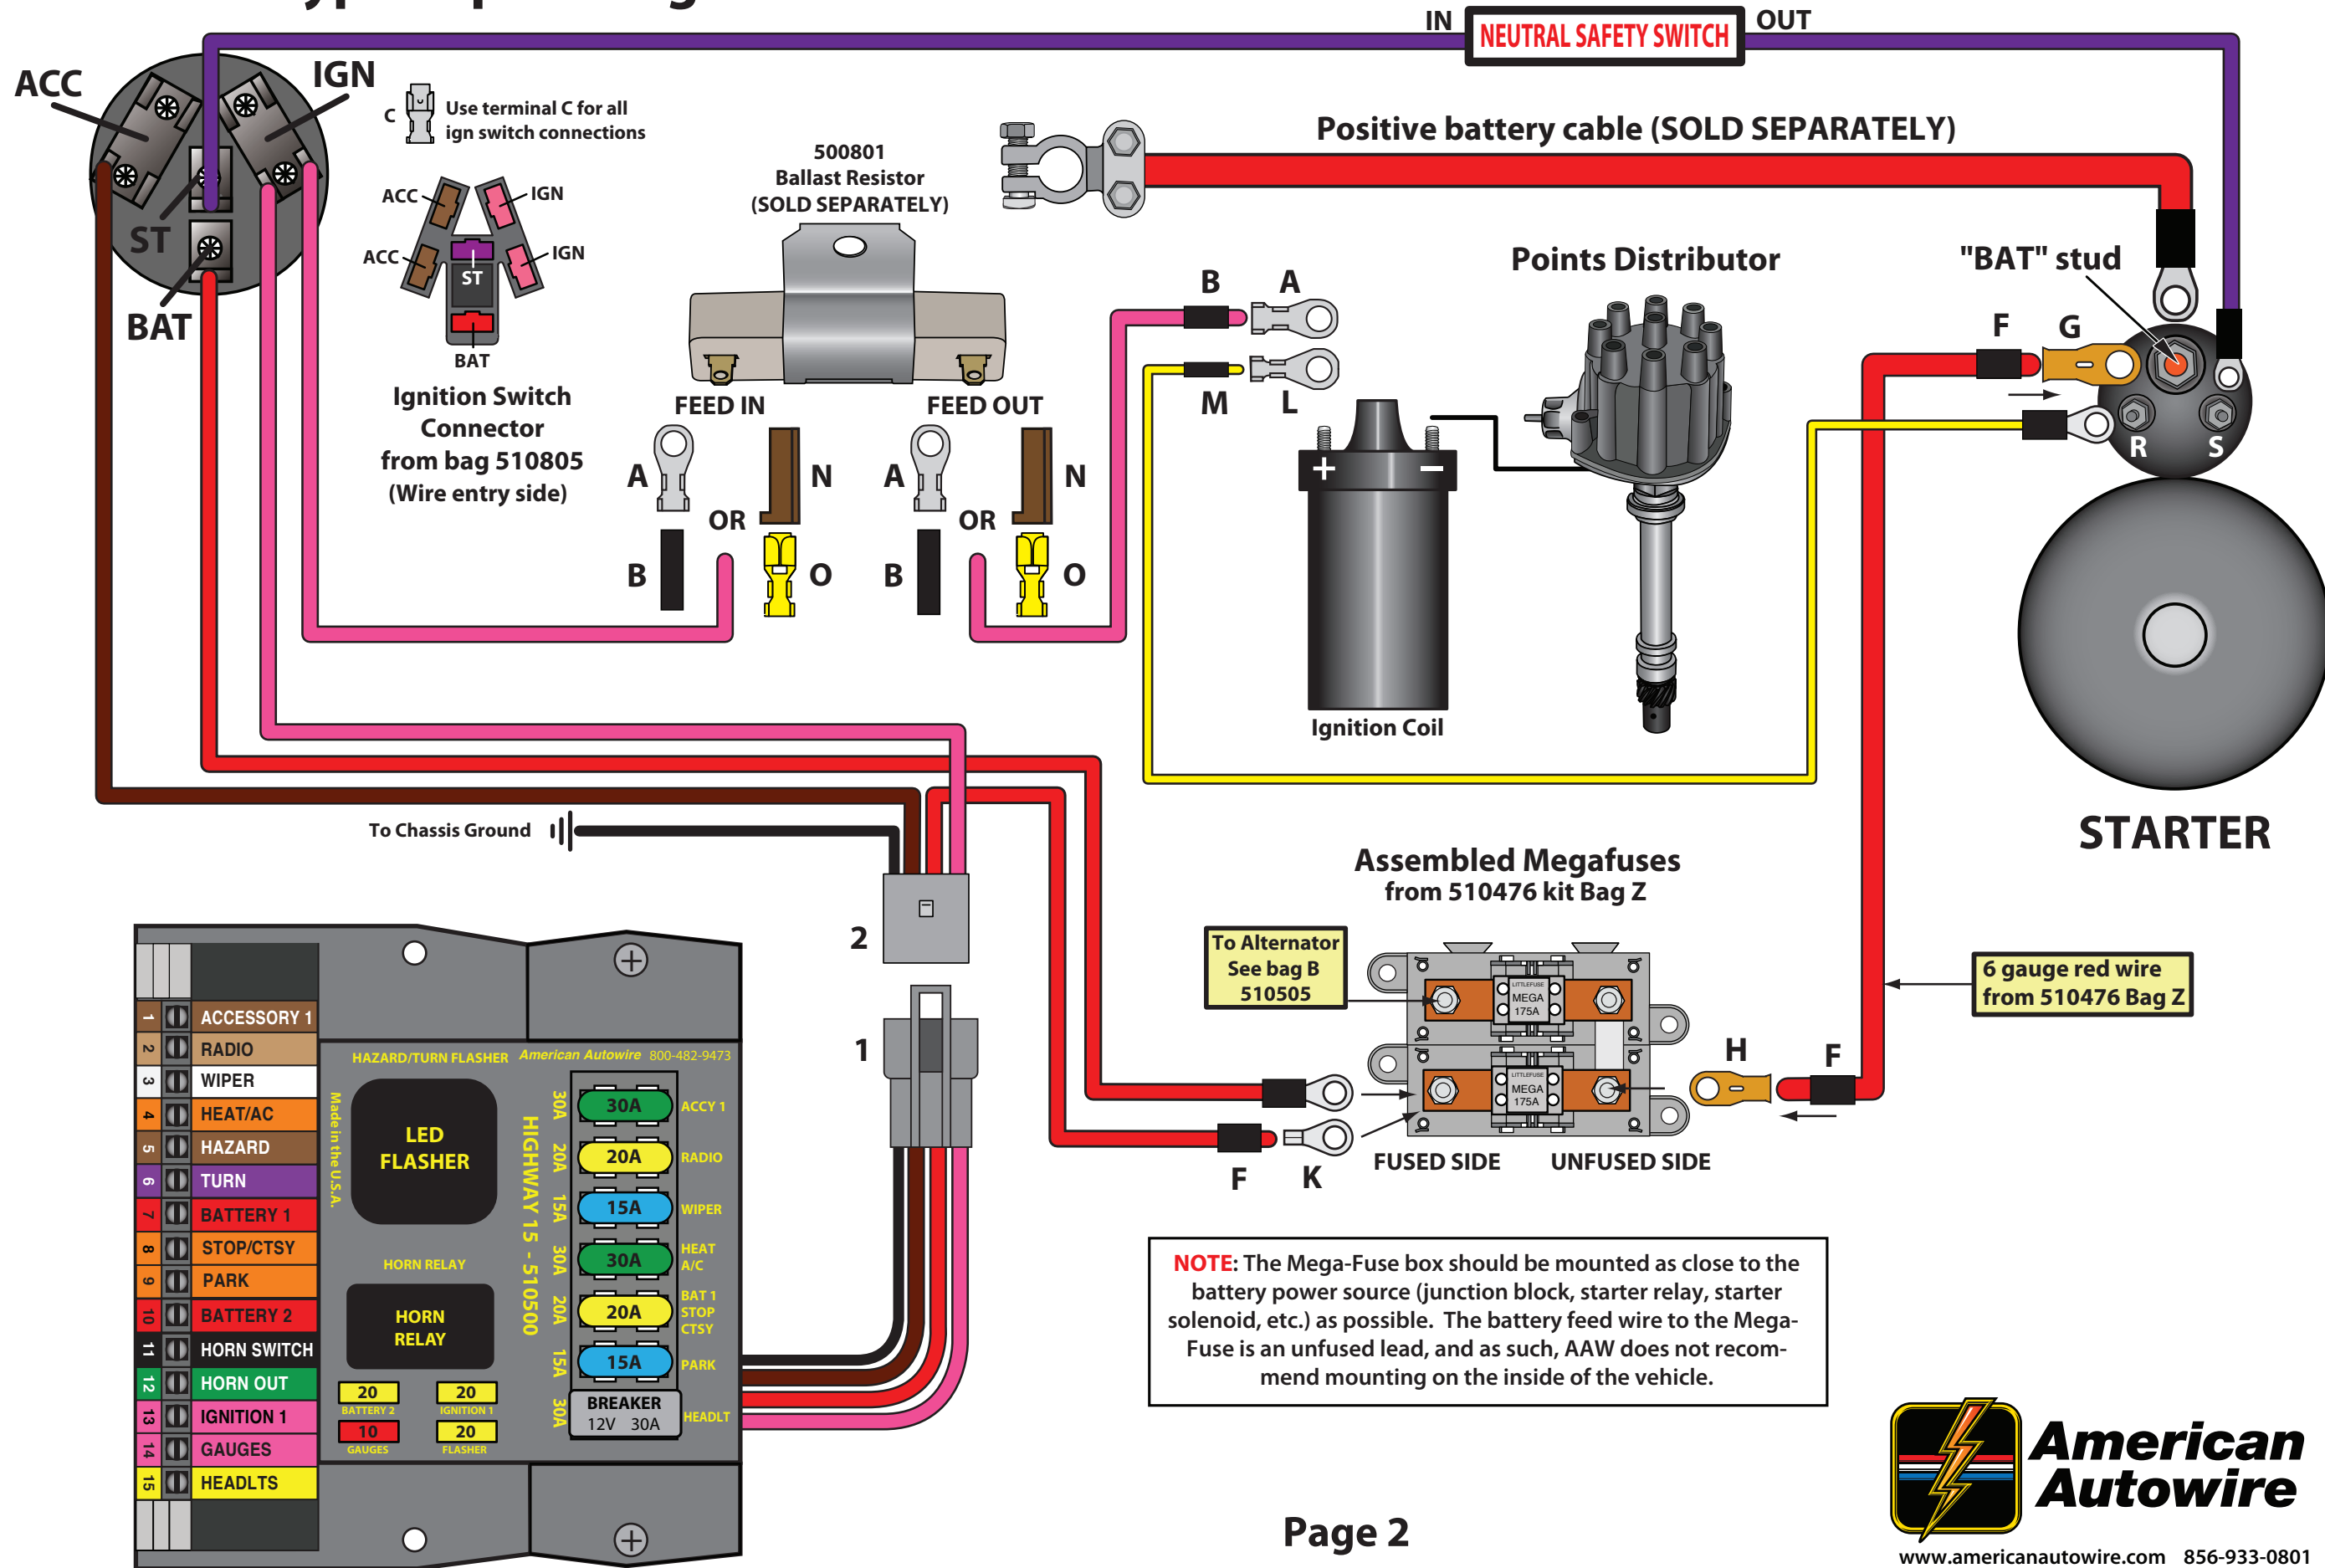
IN NEUTRAL SAFETY SWITCH OUT

ACC
IGN
ST
BAT

C Use terminal C for all ign switch connections

ACC IGN
ACC IGN
ST
BAT

Ignition Switch Connector from bag 510805 (Wire entry side)

500801 Ballast Resistor (SOLD SEPARATELY)

Positive battery cable (SOLD SEPARATELY)

FEED IN
FEED OUT

A N
OR
B O

A N
OR
B O

B A
M L

Points Distributor

"BAT" stud
F G
R S

Ignition Coil

STARTER

To Chassis Ground

2
1

Assembled Megafuses from 510476 kit Bag Z

To Alternator See bag B 510505

MEGA 175A
MEGA 175A

H F

6 gauge red wire from 510476 Bag Z

F K
FUSED SIDE UNFUSED SIDE

NOTE: The Mega-Fuse box should be mounted as close to the battery power source (junction block, starter relay, starter solenoid, etc.) as possible. The battery feed wire to the Mega-Fuse is an unfused lead, and as such, AAW does not recommend mounting on the inside of the vehicle.

1 ACCESSORY 1
2 RADIO
3 WIPER
4 HEAT/AC
5 HAZARD
6 TURN
7 BATTERY 1
8 STOP/CTSY
9 PARK
10 BATTERY 2
11 HORN SWITCH
12 HORN OUT
13 IGNITION 1
14 GAUGES
15 HEADLTS

HAZARD/TURN FLASHER American Autowire 800-482-9473
Made in the U.S.A.
LED FLASHER
HORN RELAY
HORN RELAY
HIGHWAY 15 - 510500
30A 20A 15A 30A 20A 15A 30A
30A ACCY 1
20A RADIO
15A WIPER
30A HEAT A/C
20A BAT 1 STOP CTSY
15A PARK
BREAKER 12V 30A HEADLT
20 BATTERY 2
20 IGNITION 1
10 GAUGES
20 FLASHER

Page 2

American Autowire
www.americanautowire.com 856-933-0801